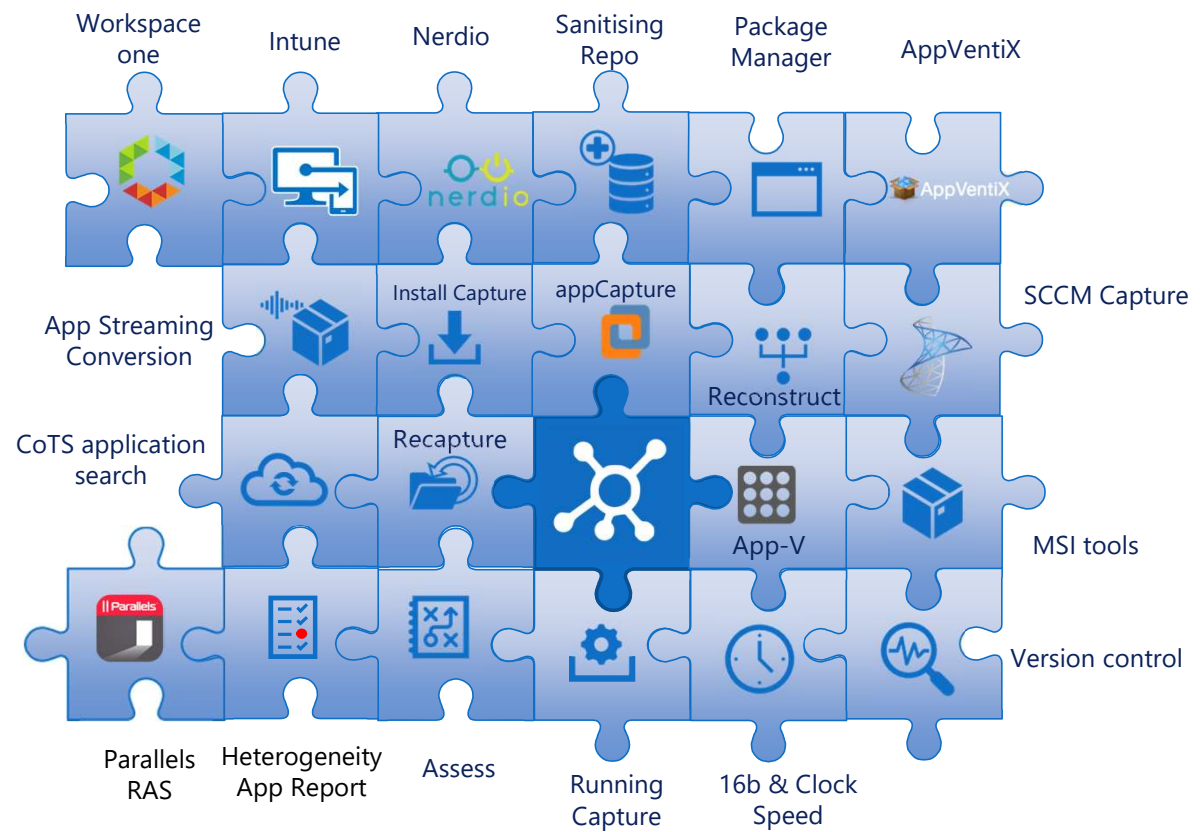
Workspace one

Intune

Nerdio

Sanitising Repo

Package Manager

AppVentiX

nerdio

AppVentiX

App Streaming Conversion

Install Capture

appCapture

SCCM Capture

Reconstruct

CoTS application search

Recapture

App-V

MSI tools

Parallels

Version control

Parallels RAS

Heterogeneity App Report

Assess

Running Capture

16b & Clock Speed